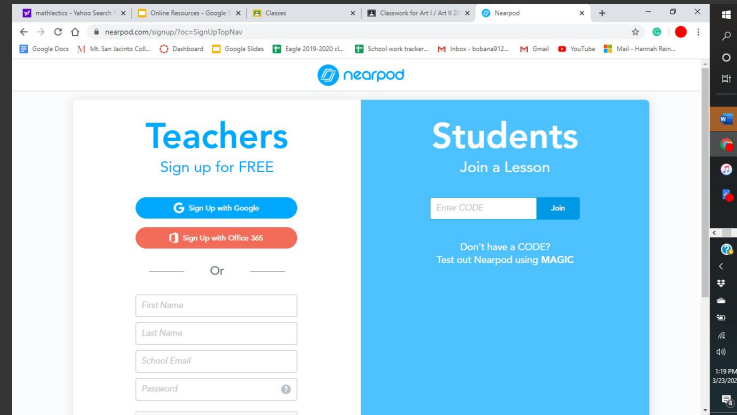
mathlectics - Yahoo Search × | Online Resources - Google × | Classes × | Classwork for Art I / Art II 20 × | Nearpod × | +

nearpod.com/signup/?oc=SignUpTopNav

Google Docs | Mt. San Jacinto Coll... | Dashboard | Google Slides | Eagle 2019-2020 cl... | School work tracker... | Inbox - bobana912... | Gmail | YouTube | Mail - Hannah Rein...

nearpod

Teachers
Sign up for FREE

Sign Up with Google

Sign Up with Office 365

Or

First Name

Last Name

School Email

Password

Students
Join a Lesson

Enter CODE | Join

Don't have a CODE?
Test out Nearpod using MAGIC

1:19 PM
3/23/20